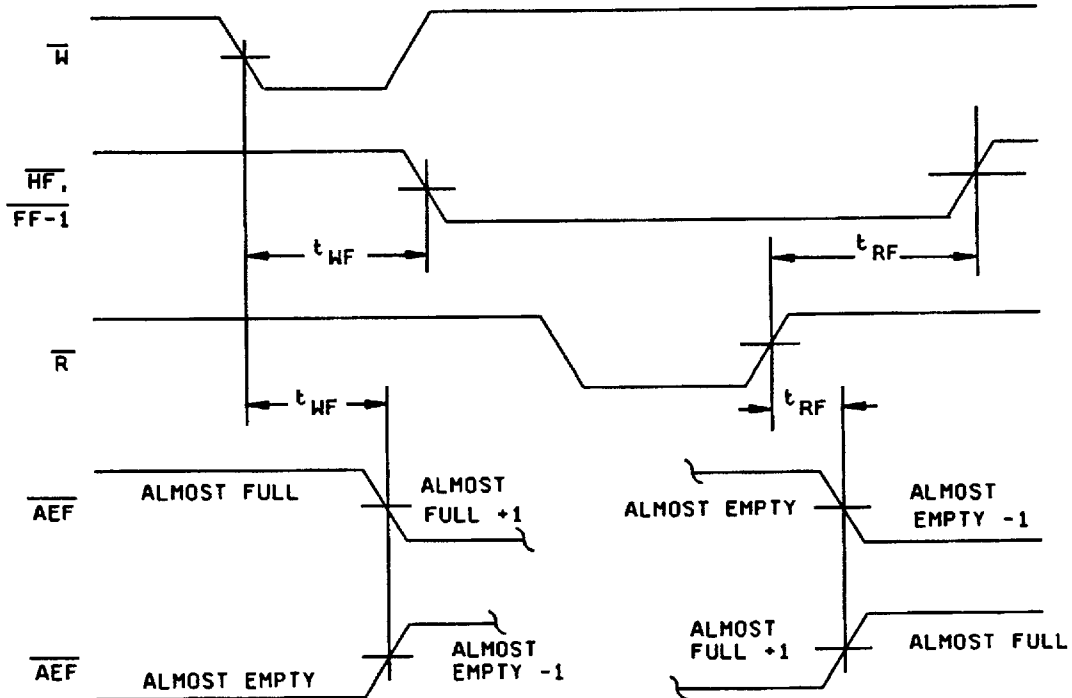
$\overline{W}$

$\overline{HF}$, $\overline{FF-1}$

$t_{WF}$

$t_{RF}$

$\overline{R}$

$t_{WF}$

$t_{RF}$

$\overline{AEF}$ ALMOST FULL

ALMOST FULL +1

ALMOST EMPTY

ALMOST EMPTY -1

$\overline{AEF}$ ALMOST EMPTY

ALMOST EMPTY -1

ALMOST FULL +1

ALMOST FULL